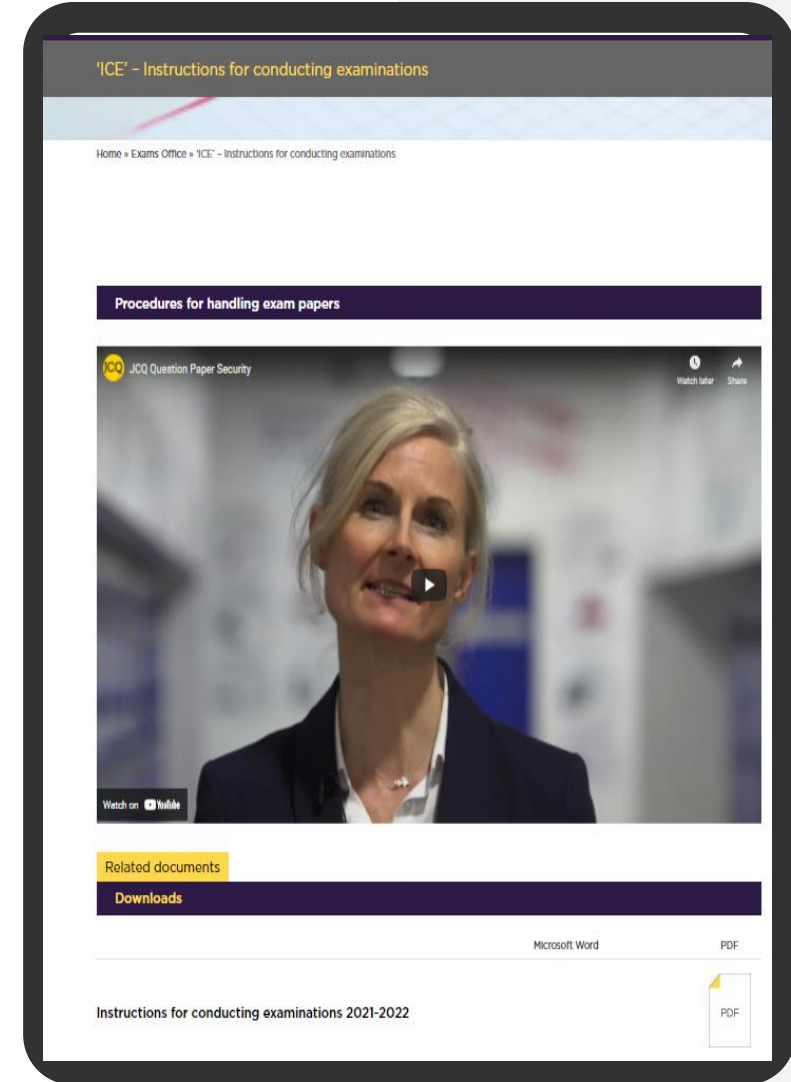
'ICE' – Instructions for conducting examinations

Home » Exams Office » 'ICE' – Instructions for conducting examinations

Procedures for handling exam papers

JCQ JCQ Question Paper Security

Watch later Share

Watch on YouTube

Related documents

Downloads

| | Microsoft Word | PDF |
|---|---|---|
| Instructions for conducting examinations 2021-2022 | | PDF |